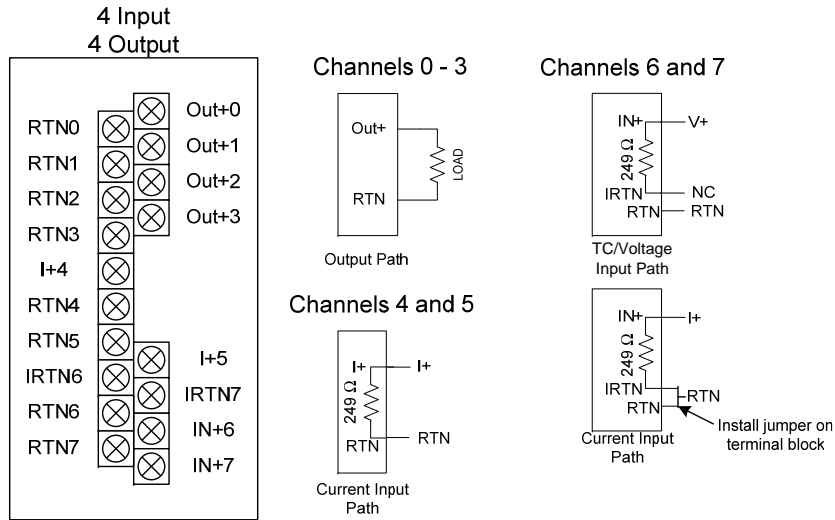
4 Input
4 Output

RTN0
RTN1
RTN2
RTN3
I+4
RTN4
RTN5
IRTN6
RTN6
RTN7

Out+0
Out+1
Out+2
Out+3

I+5
IRTN7
IN+6
IN+7

Channels 0 - 3

Out+
RTN
LOAD

Output Path

Channels 4 and 5

I+
I+
249 Ω
RTN
RTN

Current Input Path

Channels 6 and 7

IN+
V+
249 Ω
IRTN
NC
RTN
RTN

TC/Voltage Input Path

IN+
I+
249 Ω
IRTN
RTN
RTN

Install jumper on terminal block

Current Input Path